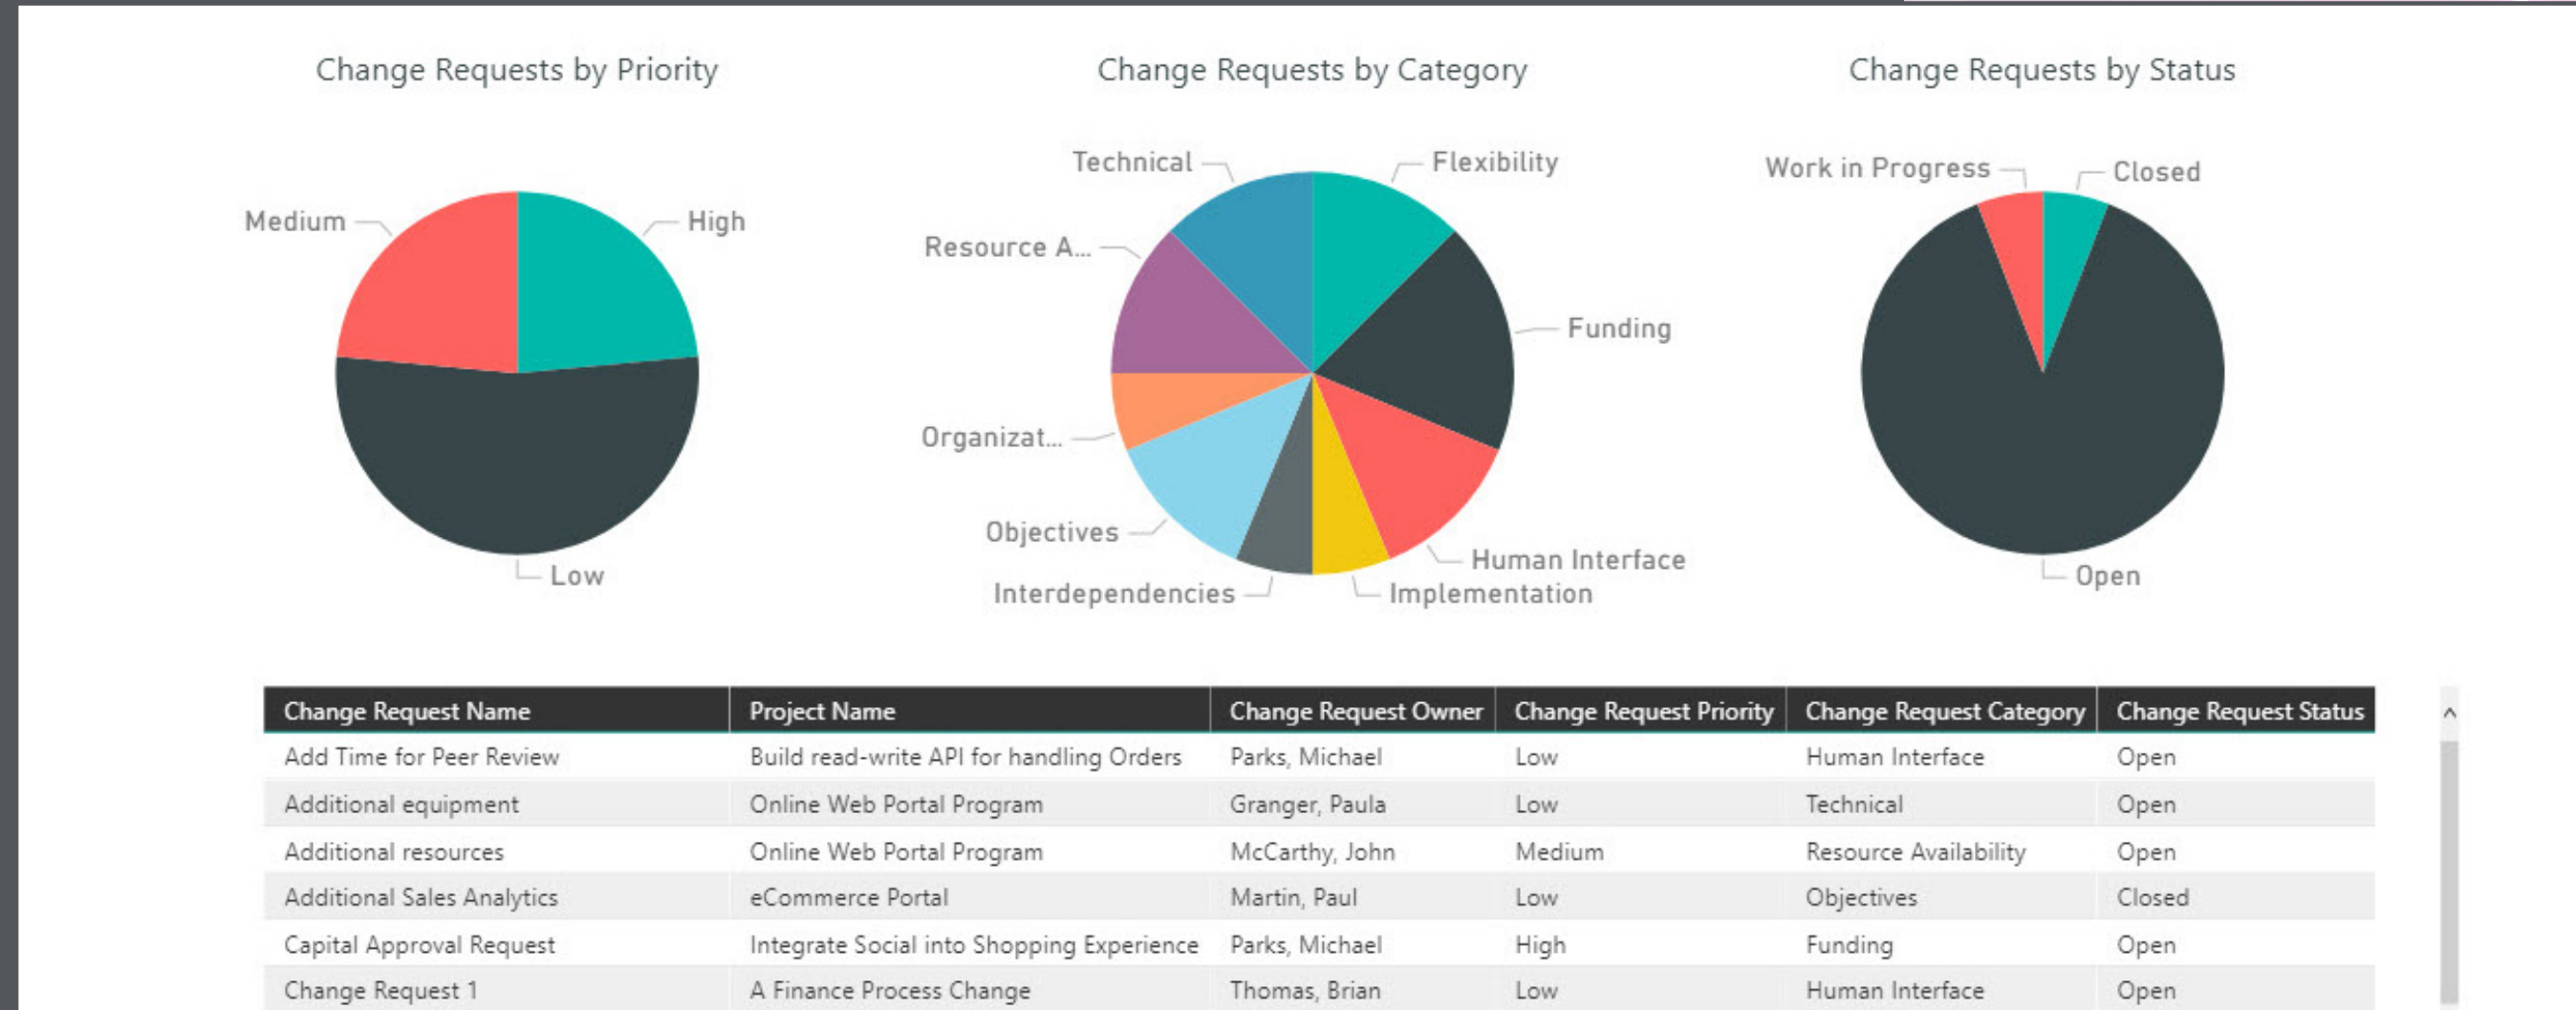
Change Requests by Priority

Medium
High
Low

Change Requests by Category

Technical
Flexibility
Resource A...
Funding
Organizat...
Objectives
Human Interface
Interdependencies
Implementation

Change Requests by Status

Work in Progress
Closed
Open

| Change Request Name | Project Name | Change Request Owner | Change Request Priority | Change Request Category | Change Request Status |
|---|---|---|---|---|---|
| Add Time for Peer Review | Build read-write API for handling Orders | Parks, Michael | Low | Human Interface | Open |
| Additional equipment | Online Web Portal Program | Granger, Paula | Low | Technical | Open |
| Additional resources | Online Web Portal Program | McCarthy, John | Medium | Resource Availability | Open |
| Additional Sales Analytics | eCommerce Portal | Martin, Paul | Low | Objectives | Closed |
| Capital Approval Request | Integrate Social into Shopping Experience | Parks, Michael | High | Funding | Open |
| Change Request 1 | A Finance Process Change | Thomas, Brian | Low | Human Interface | Open |